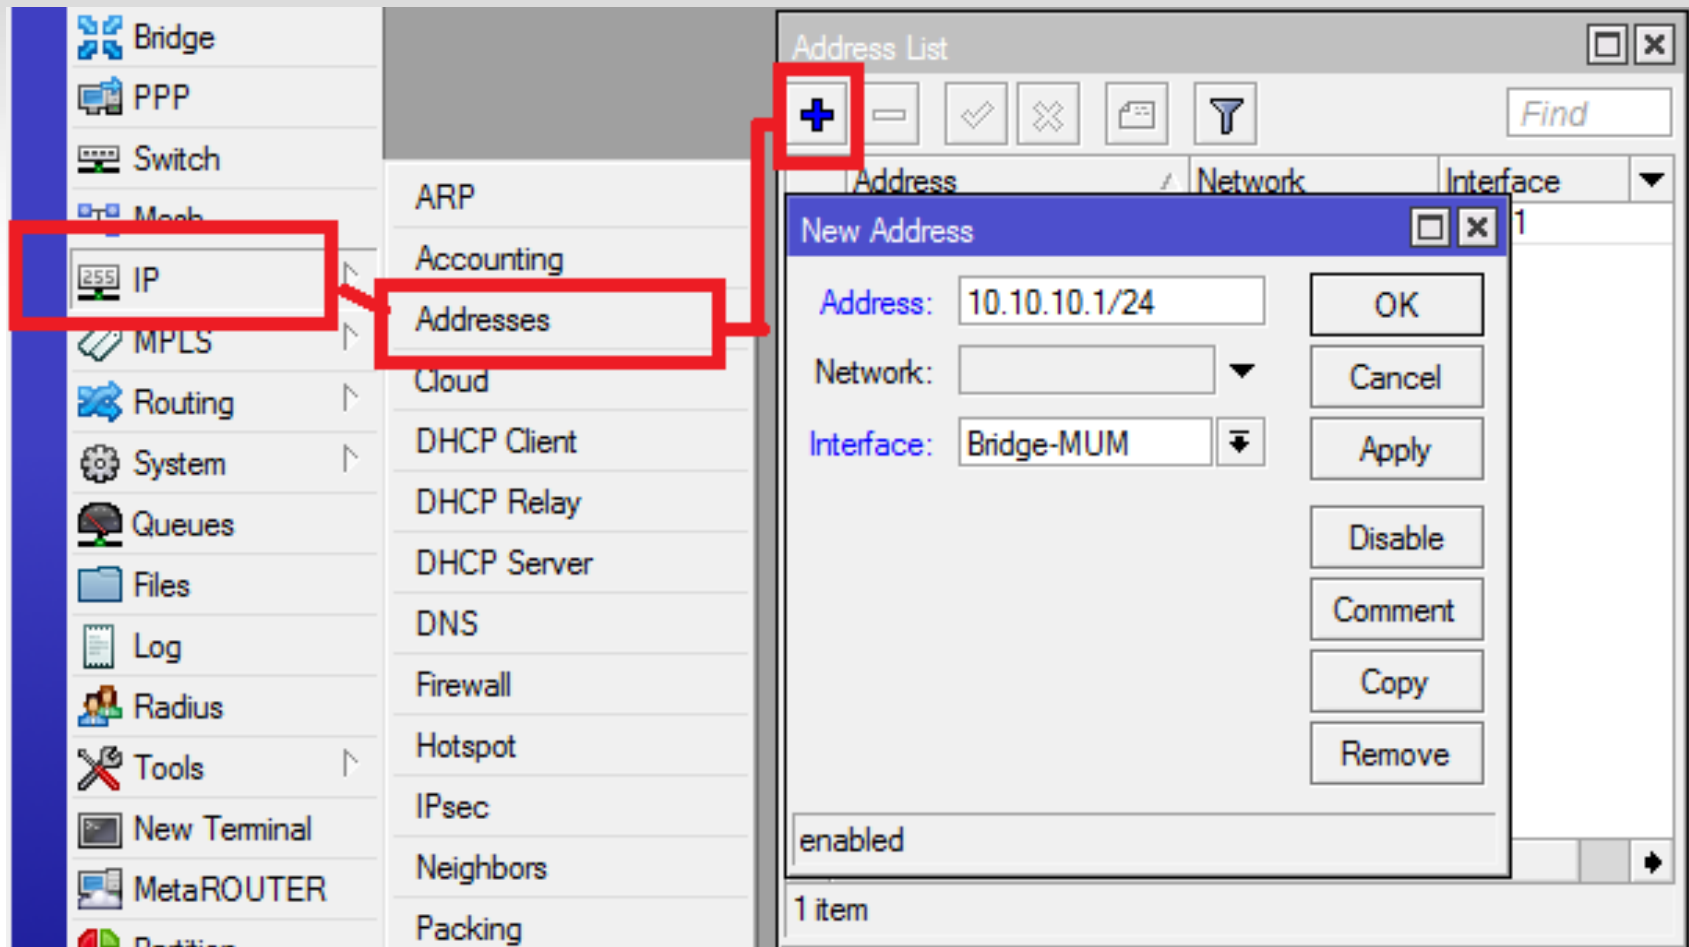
Bridge
PPP
Switch
Mesh
IP
MPLS
Routing
System
Queues
Files
Log
Radius
Tools
New Terminal
MetaROUTER
Partition

ARP
Accounting
Addresses
Cloud
DHCP Client
DHCP Relay
DHCP Server
DNS
Firewall
Hotspot
IPsec
Neighbors
Packing

Address List
Find

| Address | Network | Interface |
|---|---|---|
| | | 1 |

New Address
Address: 10.10.10.1/24
Network:
Interface: Bridge-MUM
OK
Cancel
Apply
Disable
Comment
Copy
Remove
enabled

1 item